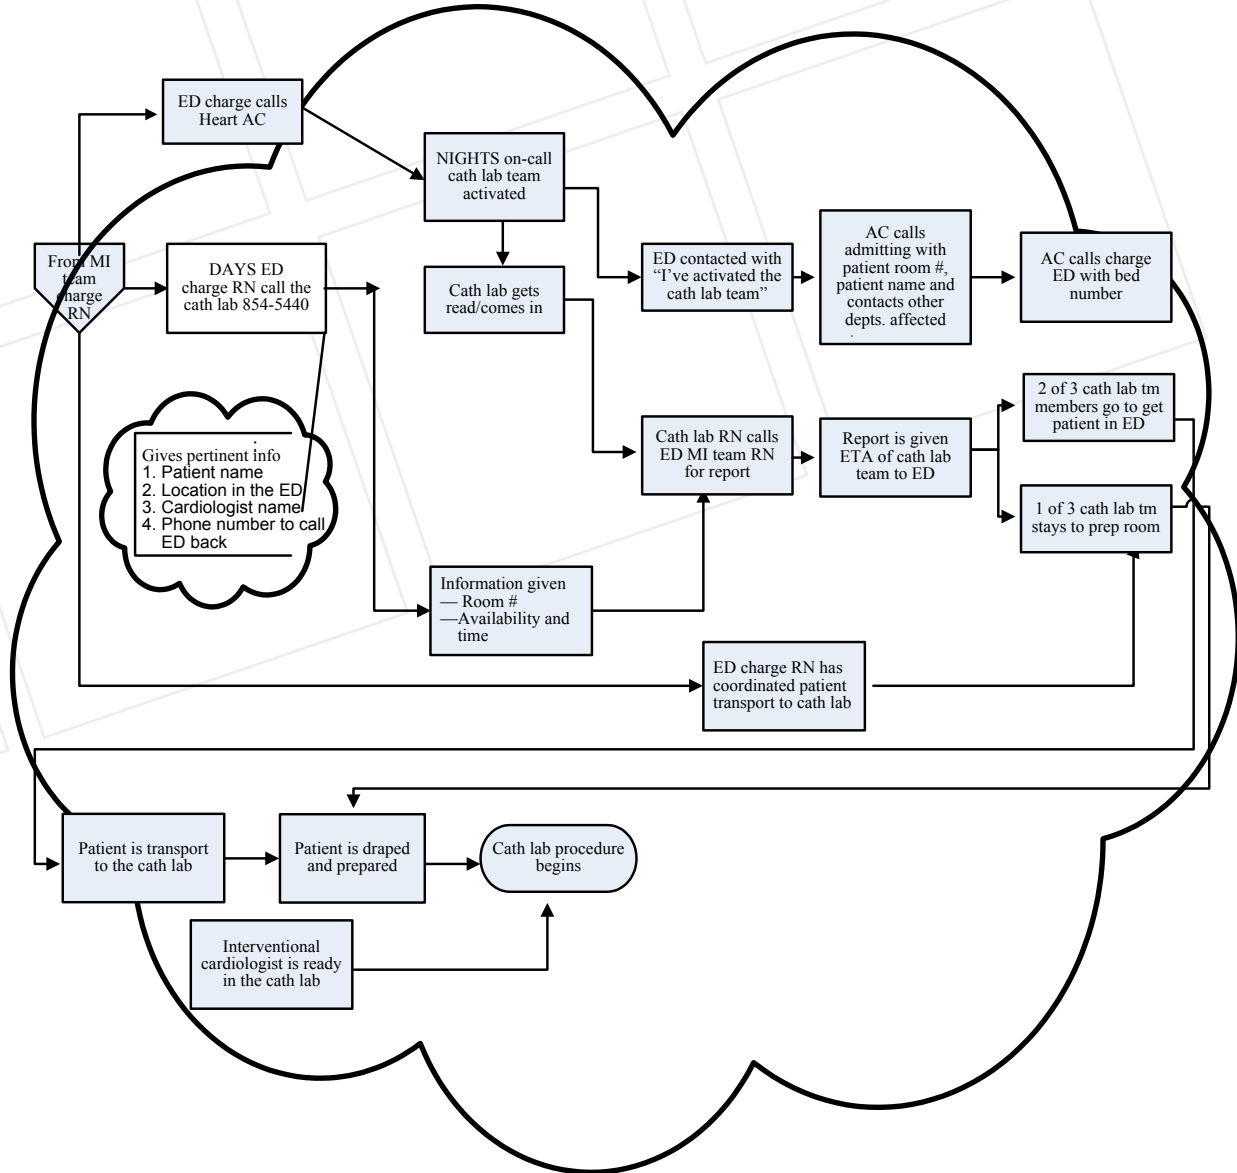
From MI team charge RN

ED charge calls Heart AC

NIGHTS on-call cath lab team activated

DAYS ED charge RN call the cath lab 854-5440

Cath lab gets read/comes in

ED contacted with "I've activated the cath lab team"

AC calls admitting with patient room #, patient name and contacts other depts. affected

AC calls charge ED with bed number

Gives pertinent info
1. Patient name
2. Location in the ED
3. Cardiologist name
4. Phone number to call ED back

Cath lab RN calls ED MI team RN for report

Report is given ETA of cath lab team to ED

2 of 3 cath lab tm members go to get patient in ED

1 of 3 cath lab tm stays to prep room

Information given
— Room #
—Availability and time

ED charge RN has coordinated patient transport to cath lab

Patient is transport to the cath lab

Patient is draped and prepared

Cath lab procedure begins

Interventional cardiologist is ready in the cath lab